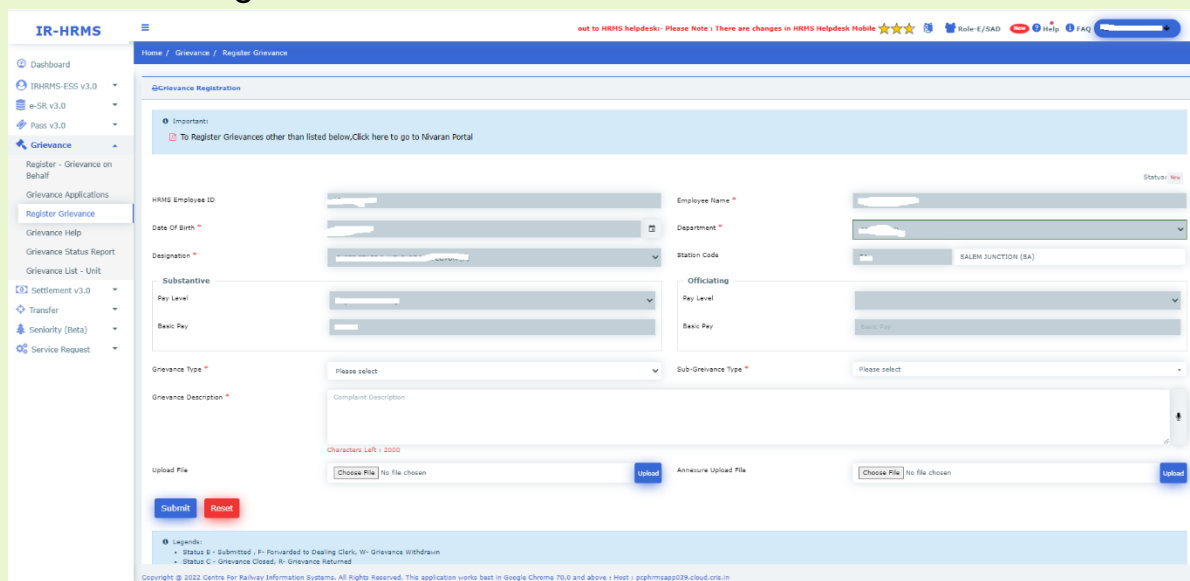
IR-HRMS

out to HRMS helpdesk:- Please Note : There are changes in HRMS Helpdesk Mobile  Role-E/SAD  New  Help  FAQ

Dashboard
IRHRMS-ESS v3.0
e-SR v3.0
Pass v3.0
Grievance
Register - Grievance on Behalf
Grievance Applications
Register Grievance
Grievance Help
Grievance Status Report
Grievance List - Unit
Settlement v3.0
Transfer
Seniority (Beta)
Service Request

Home / Grievance / Register Grievance

Grievance Registration

Important:
To Register Grievances other than listed below,Click here to go to Nivaran Portal

Status: New

HRMS Employee ID
Employee Name *
Date Of Birth *
Department *
Designation *
Station Code
SALEM JUNCTION (SA)

Substantive
Pay Level
Basic Pay

Officiating
Pay Level
Basic Pay
Basic Pay

Grievance Type *
Please select
Sub-Grievance Type *
Please select

Grievance Description *
Complaint Description
Characters Left : 2000

Upload File
Choose File No file chosen
Upload
Annexure Upload File
Choose File No file chosen
Upload

Submit
Reset

Legends:
• Status E - Submitted , F- Forwarded to Dealing Clerk, W- Grievance Withdrawn
• Status C - Grievance Closed, R- Grievance Returned

Copyright @ 2022 Centre For Railway Information Systems. All Rights Reserved. This application works best in Google Chrome 70.0 and above : Host : pcphrmsapp039.cloud.cris.in